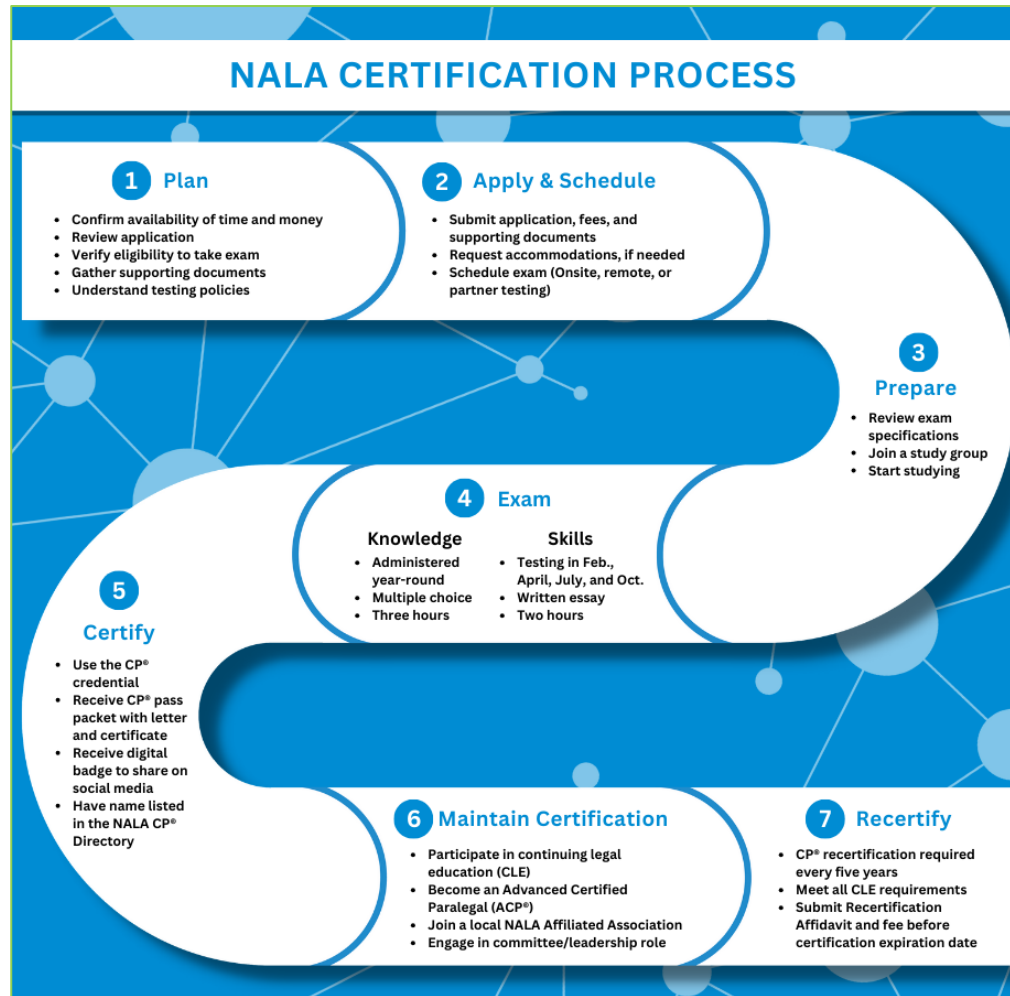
NALA CERTIFICATION PROCESS

1 Plan

- Confirm availability of time and money
- Review application
- Verify eligibility to take exam
- Gather supporting documents
- Understand testing policies

2 Apply & Schedule

- Submit application, fees, and supporting documents
- Request accommodations, if needed
- Schedule exam (Onsite, remote, or partner testing)

3 Prepare

- Review exam specifications
- Join a study group
- Start studying

4 Exam

Knowledge

- Administered year-round
- Multiple choice
- Three hours

Skills

- Testing in Feb., April, July, and Oct.
- Written essay
- Two hours

5 Certify

- Use the CP® credential
- Receive CP® pass packet with letter and certificate
- Receive digital badge to share on social media
- Have name listed in the NALA CP® Directory

6 Maintain Certification

- Participate in continuing legal education (CLE)
- Become an Advanced Certified Paralegal (ACP®)
- Join a local NALA Affiliated Association
- Engage in committee/leadership role

7 Recertify

- CP® recertification required every five years
- Meet all CLE requirements
- Submit Recertification Affidavit and fee before certification expiration date